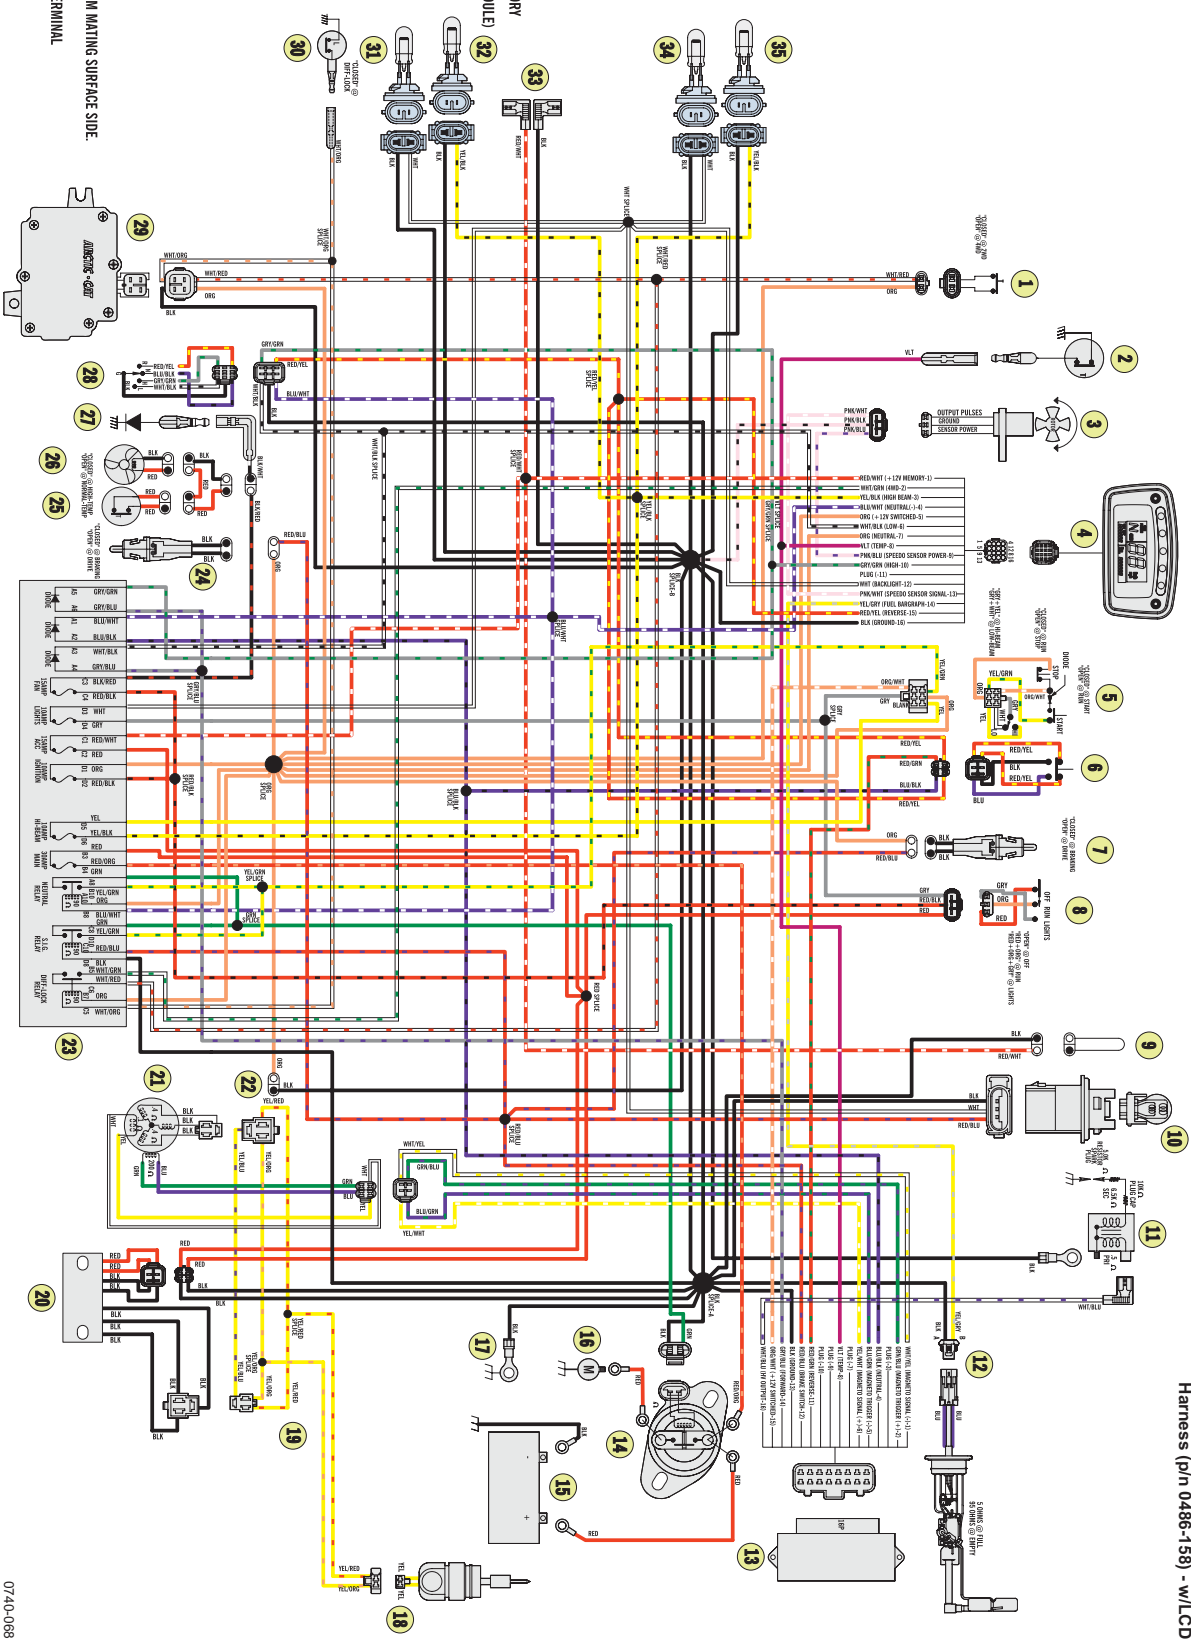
Harness (p/n 0486-158) - w/LCD

M MATING SURFACE SIDE.
ERMINAL

ULE)

RY

1
2
3
4
5
6
7
8
9
10
11
12
13
14
15
16
17
18
19
20
21
22
23
24
25
26
27
28
29
30
31
32
33
34
35

"CLOSED" @ DIFF-LOCK

"CLOSED" @ 2WD
"OPEN" @ 4WD

WHT/RED
ORG
WHT/ORG
BLK
VLT
OUTPUT PULSES
GROUND
SENSOR POWER
PNK/WHT
PNK/BLK
PNK/BLU

RED/WHT (+12V MEMORY-1)
WHT/GRN (4WD-2)
YEL/BLK (HIGH BEAM-3)
BLU/WHT (NEUTRAL(-)-4)
ORG (+12V SWITCHED-5)
WHT/BLK (LOW-6)
ORG (NEUTRAL-7)
VLT (TEMP-8)
PNK/BLU (SPEEDO SENSOR POWER-9)
GRY/GRN (HIGH-10)
PLUG (-11)
WHT (BACKLIGHT-12)
PNK/WHT (SPEEDO SENSOR SIGNAL-13)
YEL/GRY (FUEL BARGRAPH-14)
RED/YEL (REVERSE-15)
BLK (GROUND-16)

"CLOSED" @ RUN
"OPEN" @ STOP

"GRY+YEL" @ HI-BEAM
"GRY+WHT" @ LOW-BEAM

"CLOSED" @ START
"OPEN" @ RUN
STOP
START
DIODE
YEL/GRN
ORG/WHT
GRY
BLANK
YEL
ORG
RED/YEL
BLK
BLU
RED/GRN
BLU/BLK

"CLOSED" @ BRAKING
"OPEN" @ DRIVE
RED/BLU

OFF RUN LIGHTS
"OPEN" @ OFF
"RED+GRY" @ RUN
"RED+ORG+GRY" @ LIGHTS
RED/BLK
RED

RED/WHT
BLK WHT RED/BLU
BLK RESISTOR PLUG
10K PULSER COIL
6.5K EXCITER COIL
.5 OHM CHARGE COIL
WHT/BLU

5 OHMS @ FULL
90 OHMS @ EMPTY

WHT/YEL (MAGNETO SIGNAL (-)-1)
GRN/BLU (MAGNETO TRIGGER (-)-2)
PLUG (-3)
BLU/WHT (NEUTRAL(-)-4)
BLU/GRN (MAGNETO TRIGGER (+)-5)
YEL/WHT (MAGNETO SIGNAL (+)-6)
PLUG (-7)
VLT (TEMP-8)
PLUG (-9)
PLUG (-10)
RED/YEL (REVERSE-11)
RED/BLU (BRAKE SWITCH-12)
BLK (GROUND-13)
GRY/WHT (TACH-14)
ORG/WHT (+12V SWITCHED-15)
WHT/BLU (HV OUTPUT-16)

BLK SPLICE-A
BLK SPLICE-B
WHT SPLICE
WHT/RED SPLICE
RED/YEL SPLICE
RED/WHT SPLICE
YEL/BLK SPLICE
VLT SPLICE
GRY/GRN SPLICE
BLU/WHT SPLICE
WHT/BLK SPLICE
ORG SPLICE
RED/BLK SPLICE
BLU/BLK SPLICE
GRY/BLU SPLICE
YEL/GRN SPLICE
GRN SPLICE
RED SPLICE
RED/BLU SPLICE
YEL/RED SPLICE
YEL/BLU SPLICE

GRY/GRN
GRY/BLU
BLU/WHT
BLU/BLK
WHT/BLK
BLK/RED
RED/BLK
RED/WHT
RED/ORG
GRN
YEL/GRN
BLU/WHT
RED/BLU
WHT/GRN
WHT/RED
WHT/ORG

DIODE
15AMP FAN
10AMP LIGHTS
15AMP ACC
10AMP IGNITION
15AMP HI-BEAM
30AMP MAIN
NEUTRAL RELAY
S.G. RELAY
DIFF-LOCK RELAY

"CLOSED" @ HIGH-TEMP
"OPEN" @ NORMAL-TEMP
"CLOSED" @ BRAKING
"OPEN" @ DRIVE

RED/YEL
BLU/BLK
GRY/GRN
WHT/BLK
BLU/WHT
BLK/WHT
BLK/RED

WHT/YEL
GRN/BLU
BLU/GRN
YEL/WHT
YEL/BLU
YEL/ORG
YEL/RED
YEL

RED
BLK

0740-068